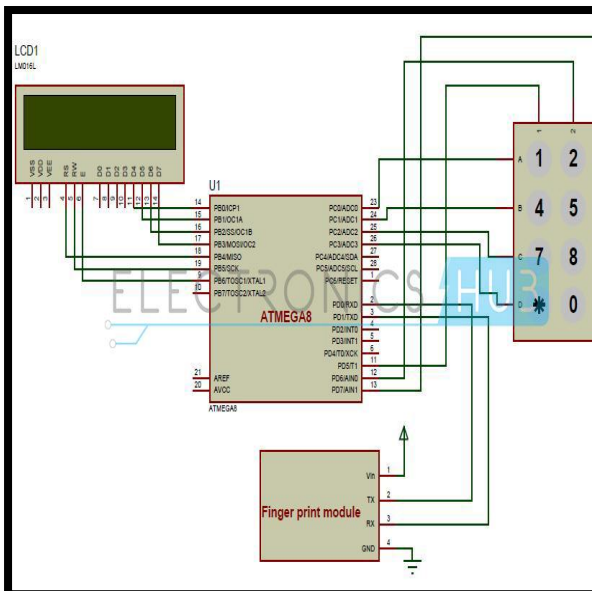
LCD1
LM016L

VSS
VDD
VEE
RS
RW
E
D0
D1
D2
D3
D4
D5
D6
D7

1 2 3 4 5 6 7 8 9 10 11 12 13 14

U1

14 PB0/ICP1
15 PB1/OC1A
16 PB2/SS/OC1B
17 PB3/MOSI/OC2
18 PB4/MISO
19 PB5/SCK
9 PB6/TOSC1/XTAL1
10 PB7/TOSC2/XTAL2

PC0/ADC0 23
PC1/ADC1 24
PC2/ADC2 25
PC3/ADC3 26
PC4/ADC4/SDA 27
PC5/ADC5/SCL 28
PC6/RESET 1

PD0/RXD 2
PD1/TXD 3
PD2/INT0 4
PD3/INT1 5
PD4/T0/XCK 6
PD5/T1 11
PD6/AIN0 12
PD7/AIN1 13

ATMEGA8

21 AREF
20 AVCC

ATMEGA8

ELECTRONICS HUB

1 2
A 1 2
B 4 5
C 7 8
D ✱ 0

Finger print module
Vin 1
TX 2
RX 3
GND 4